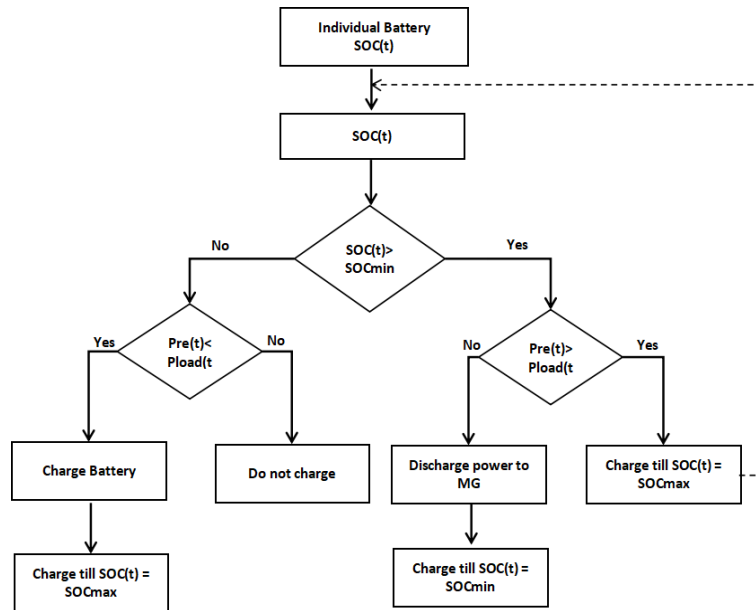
Individual Battery SOC(t)

SOC(t)

No

SOC(t)> SOCmin

Yes

Yes

Pre(t)< Pload(t

No

No

Pre(t)> Pload(t

Yes

Charge Battery

Do not charge

Discharge power to MG

Charge till SOC(t) = SOCmax

Charge till SOC(t) = SOCmax

Charge till SOC(t) = SOCmin